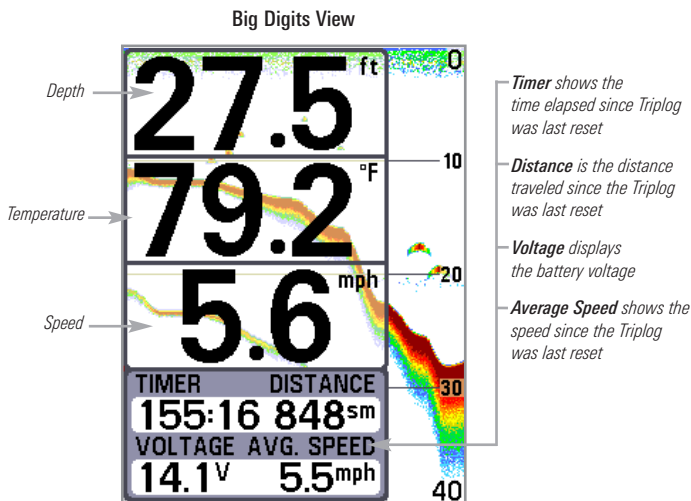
Big Digits View

Depth

Temperature

Speed

27.5 ft

79.2 °F

5.6 mph

TIMER DISTANCE

155:16 848sm

VOLTAGE AVG. SPEED

14.1V 5.5mph

0

10

20

30

40

Timer shows the time elapsed since Triplog was last reset

Distance is the distance traveled since the Triplog was last reset

Voltage displays the battery voltage

Average Speed shows the speed since the Triplog was last reset